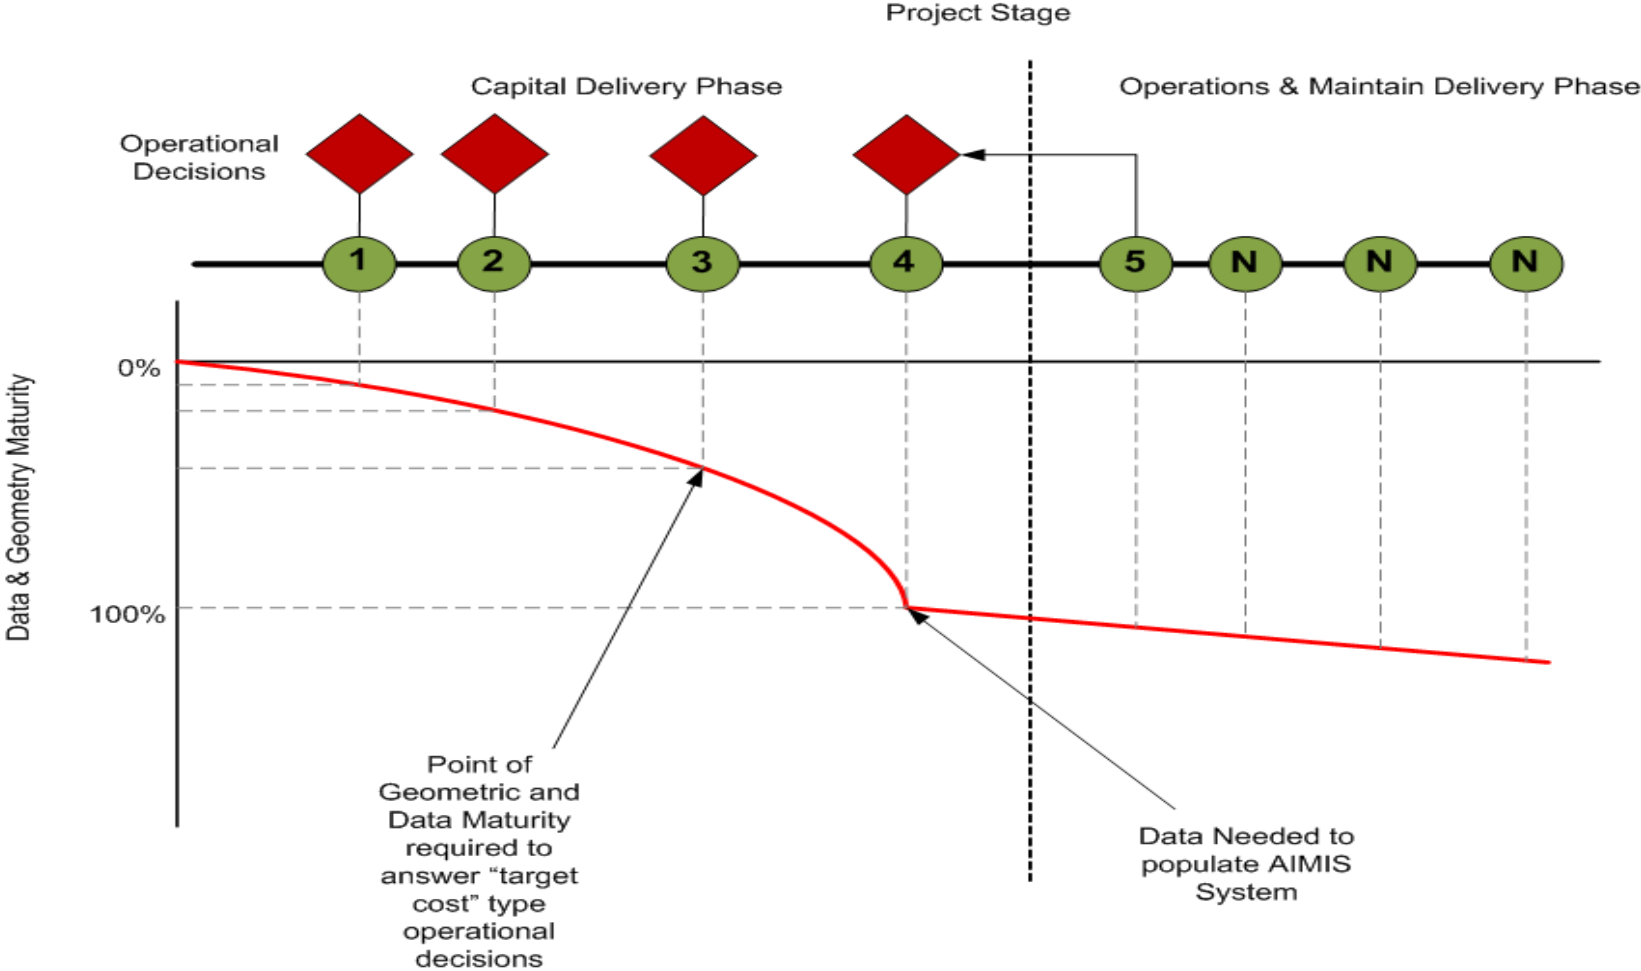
Project Stage

Capital Delivery Phase

Operations & Maintain Delivery Phase

Operational Decisions

1

2

3

4

5

N

N

N

Data & Geometry Maturity

0%

100%

Point of Geometric and Data Maturity required to answer "target cost" type operational decisions

Data Needed to populate AIMIS System